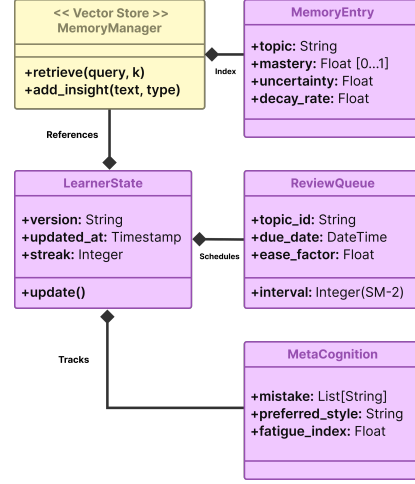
<< Vector Store >>
MemoryManager

+retrieve(query, k)
+add_insight(text, type)

Index

MemoryEntry

+topic: String
+mastery: Float [0...1]
+uncertainty: Float
+decay_rate: Float

References

LearnerState

+version: String
+updated_at: Timestamp
+streak: Integer

+update()

Schedules

ReviewQueue

+topic_id: String
+due_date: DateTime
+ease_factor: Float

+interval: Integer(SM-2)

Tracks

MetaCognition

+mistake: List[String]
+preferred_style: String
+fatigue_index: Float